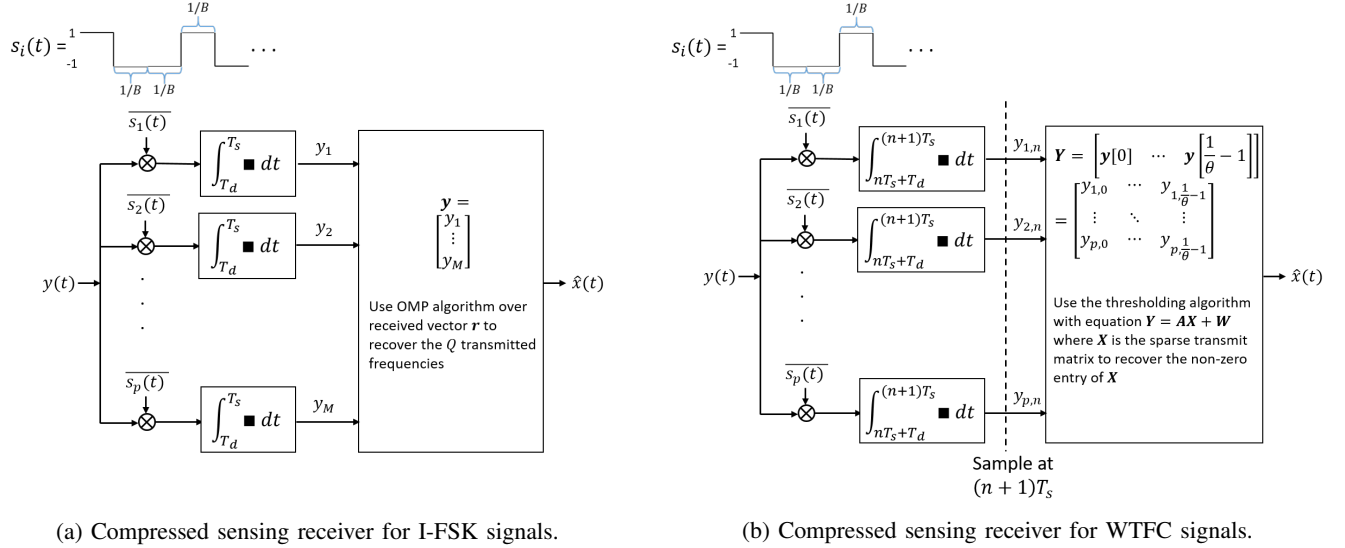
$s_i(t) =$ 1 -1 $1/B$ $1/B$ $1/B$ . . .

$\overline{s_1(t)}$

$\int_{T_d}^{T_s} \blacksquare \, dt$

$y_1$

$\overline{s_2(t)}$

$\int_{T_d}^{T_s} \blacksquare \, dt$

$y_2$

$\boldsymbol{y} = \begin{bmatrix} y_1 \\ \vdots \\ y_M \end{bmatrix}$

$y(t)$

$\hat{x}(t)$

Use OMP algorithm over received vector $\boldsymbol{r}$ to recover the $Q$ transmitted frequencies

$\overline{s_p(t)}$

$\int_{T_d}^{T_s} \blacksquare \, dt$

$y_M$

(a) Compressed sensing receiver for I-FSK signals.

$s_i(t) =$ 1 -1 $1/B$ $1/B$ $1/B$ . . .

$\overline{s_1(t)}$

$\int_{nT_s+T_d}^{(n+1)T_s} \blacksquare \, dt$

$y_{1,n}$

$\boldsymbol{Y} = \left[\boldsymbol{y}[0] \quad \cdots \quad \boldsymbol{y}\left[\frac{1}{\theta} - 1\right]\right]$
$= \begin{bmatrix} y_{1,0} & \cdots & y_{1,\frac{1}{\theta}-1} \\ \vdots & \ddots & \vdots \\ y_{p,0} & \cdots & y_{p,\frac{1}{\theta}-1} \end{bmatrix}$

$\overline{s_2(t)}$

$\int_{nT_s+T_d}^{(n+1)T_s} \blacksquare \, dt$

$y_{2,n}$

$y(t)$

$\hat{x}(t)$

Use the thresholding algorithm with equation $\boldsymbol{Y} = \boldsymbol{AX} + \boldsymbol{W}$ where $\boldsymbol{X}$ is the sparse transmit matrix to recover the non-zero entry of $\boldsymbol{X}$

$\overline{s_p(t)}$

$\int_{nT_s+T_d}^{(n+1)T_s} \blacksquare \, dt$

$y_{p,n}$

Sample at $(n+1)T_s$

(b) Compressed sensing receiver for WTFC signals.